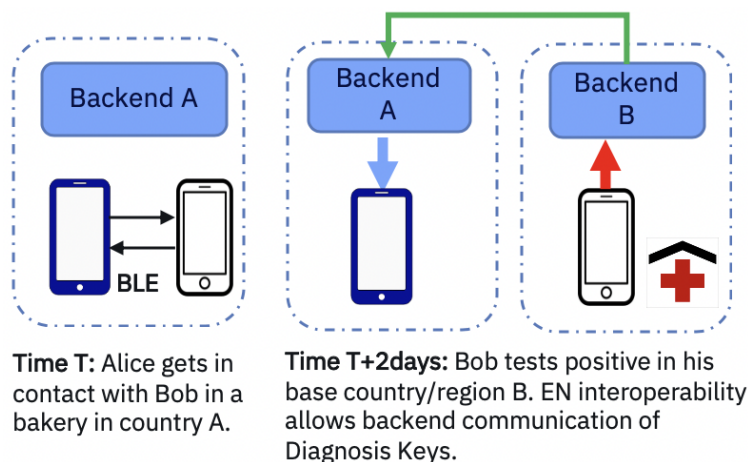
Backend A

BLE

Backend A

Backend B

**Time T:** Alice gets in contact with Bob in a bakery in country A.

**Time T+2days:** Bob tests positive in his base country/region B. EN interoperability allows backend communication of Diagnosis Keys.